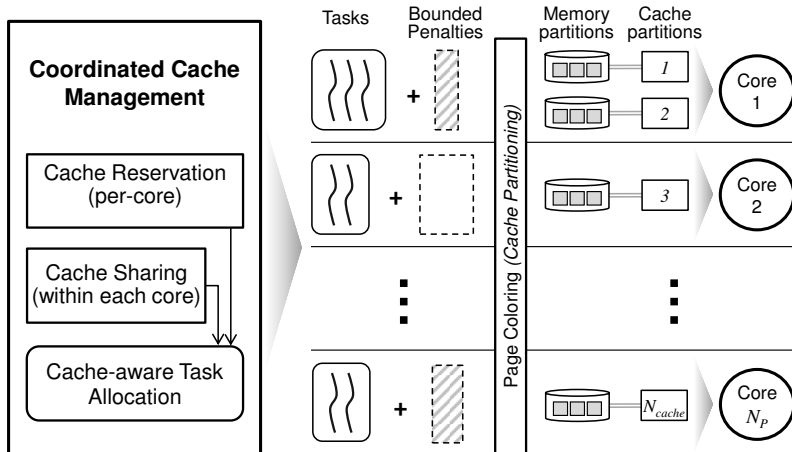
Coordinated Cache Management

Cache Reservation (per-core)

Cache Sharing (within each core)

Cache-aware Task Allocation

Tasks

Bounded Penalties

Page Coloring (Cache Partitioning)

Memory partitions

Cache partitions

+

1

2

Core 1

+

3

Core 2

+

$N_{cache}$

Core $N_P$